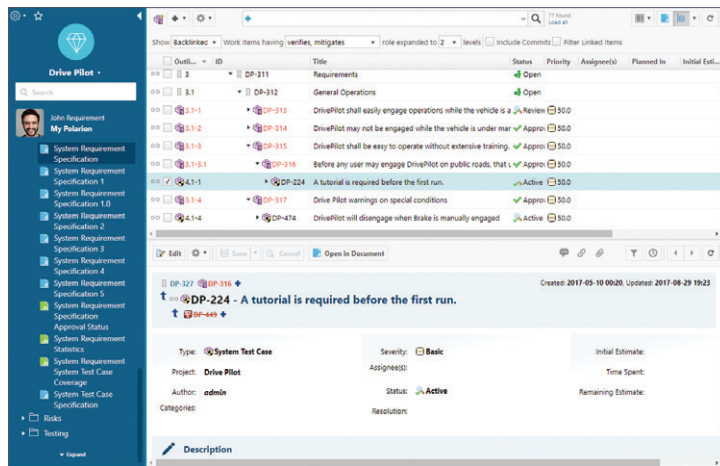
Drive Pilot ▾

Search

John Requirement
My Polarion

System Requirement Specification
System Requirement Specification 1
System Requirement Specification 1.0
System Requirement Specification 2
System Requirement Specification 3
System Requirement Specification 4
System Requirement Specification 5
System Requirement Specification Approval Status
System Requirement Statistics
System Requirement System Test Case Coverage
System Test Case Specification
Risks
Testing
Expand

77 found
Load all

Show Backlinked ▾ Work items having verifies, mitigates ▾ role expanded to 2 ▾ levels Include Commits Filter Linked Items

| Outli... | ID | Title | Status | Priority | Assignee(s) | Planned In | Initial Esti... |
|---|---|---|---|---|---|---|---|
| 3 | DP-311 | Requirements | Open | | | | |
| 3.1 | DP-312 | General Operations | Open | | | | |
| 3.1-1 | DP-313 | DrivePilot shall easily engage operations while the vehicle is a | Review | 50.0 | | | |
| 3.1-2 | DP-314 | DrivePilot may not be engaged while the vehicle is under mar | Approv | 50.0 | | | |
| 3.1-3 | DP-315 | DrivePilot shall be easy to operate without extensive training. | Approv | 50.0 | | | |
| 3.1-3.1 | DP-316 | Before any user may engage DrivePilot on public roads, that u | Approv | 50.0 | | | |
| 4.1-1 | DP-224 | A tutorial is required before the first run. | Active | 50.0 | | | |
| 3.1-4 | DP-317 | Drive Pilot warnings on special conditions | Approv | 50.0 | | | |
| 4.1-4 | DP-474 | DrivePilot will disengage when Brake is manually engaged | Active | 50.0 | | | |

Edit | Save | Cancel | Open in Document

DP-327 DP-316
DP-224 - A tutorial is required before the first run.
DP-449

Created: 2017-05-10 00:20, Updated: 2017-08-29 19:23

Type: System Test Case
Project: Drive Pilot
Author: admin
Categories:
Severity: Basic
Assignee(s):
Status: Active
Resolution:
Initial Estimate:
Time Spent:
Remaining Estimate:

Description